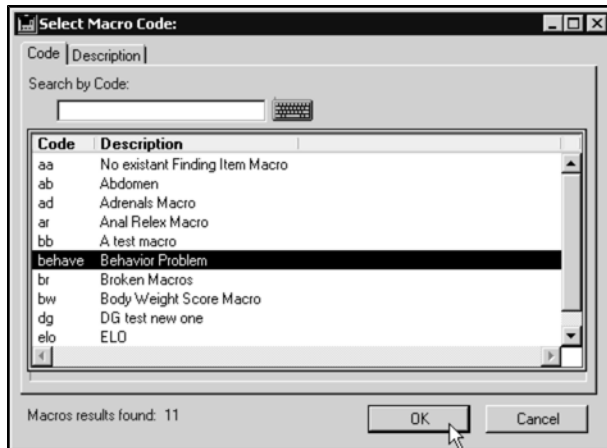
Select Macro Code:

Code | Description

Search by Code:

| Code | Description |
|---|---|
| aa | No existant Finding Item Macro |
| ab | Abdomen |
| ad | Adrenals Macro |
| ar | Anal Relex Macro |
| bb | A test macro |
| behave | Behavior Problem |
| br | Broken Macros |
| bw | Body Weight Score Macro |
| dg | DG test new one |
| elo | ELO |

Macros results found: 11

OK

Cancel